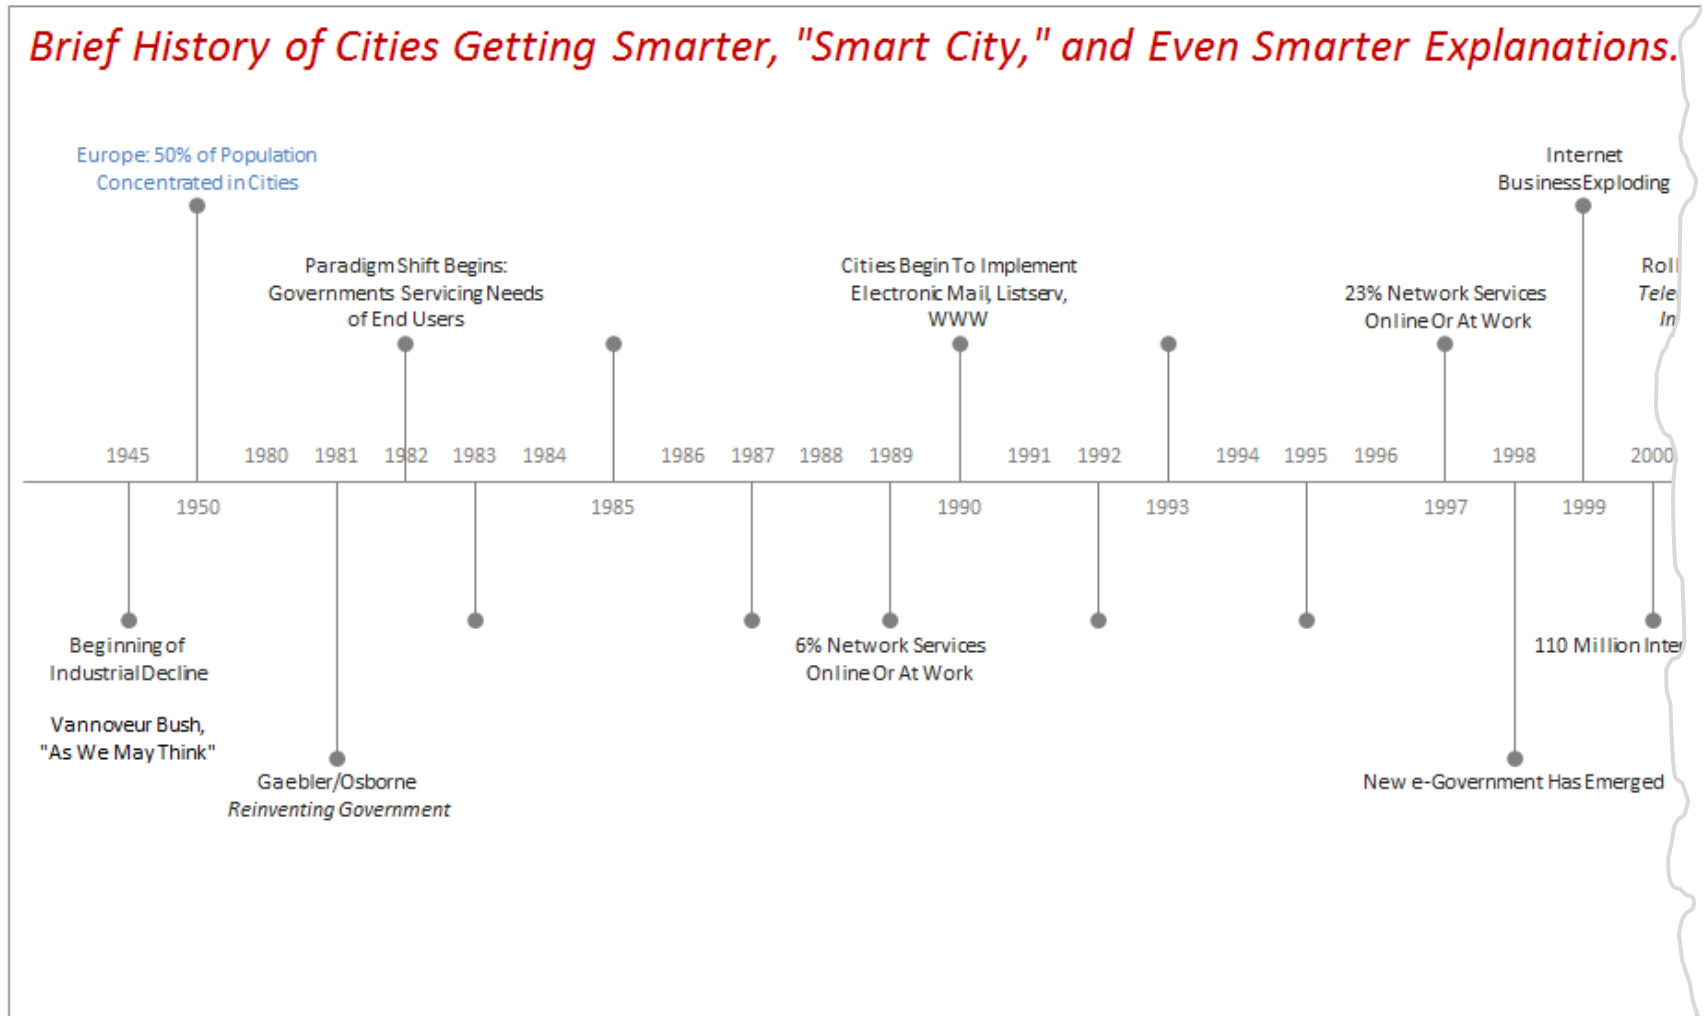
Brief History of Cities Getting Smarter, "Smart City," and Even Smarter Explanations.

Europe: 50% of Population Concentrated in Cities

Internet Business Exploding

Paradigm Shift Begins: Governments Servicing Needs of End Users

Cities Begin To Implement Electronic Mail, Listserv, WWW

23% Network Services Online Or At Work

Roll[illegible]
Tele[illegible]
In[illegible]

1945 1980 1981 1982 1983 1984 1986 1987 1988 1989 1991 1992 1994 1995 1996 1998 2000

1950 1985 1990 1993 1997 1999

Beginning of Industrial Decline

Vannoveur Bush, "As We May Think"

Gaebler/Osborne
Reinventing Government

6% Network Services Online Or At Work

110 Million Inte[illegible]

New e-Government Has Emerged